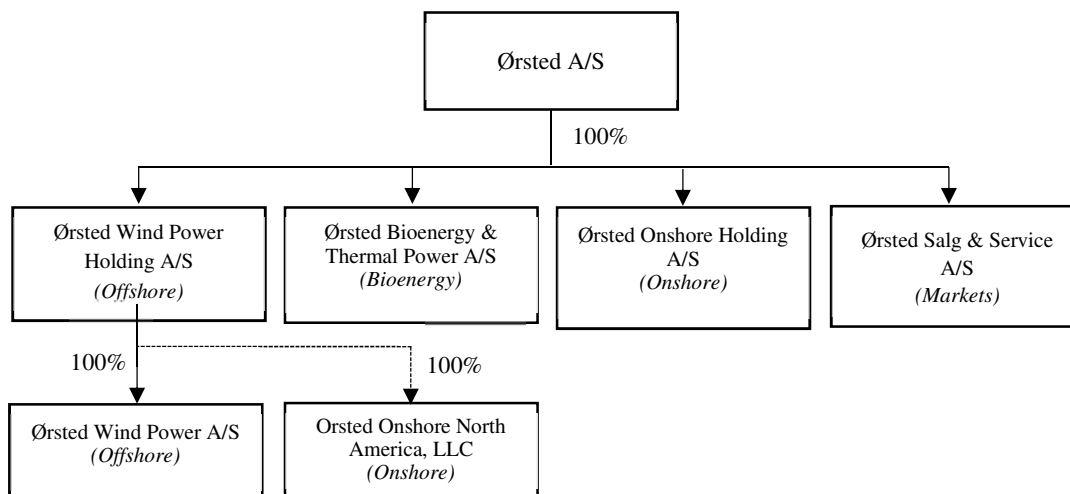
Ørsted A/S

100%

Ørsted Wind Power Holding A/S
*(Offshore)*

Ørsted Bioenergy & Thermal Power A/S
*(Bioenergy)*

Ørsted Onshore Holding A/S
*(Onshore)*

Ørsted Salg & Service A/S
*(Markets)*

100%

100%

Ørsted Wind Power A/S
*(Offshore)*

Orsted Onshore North America, LLC
*(Onshore)*